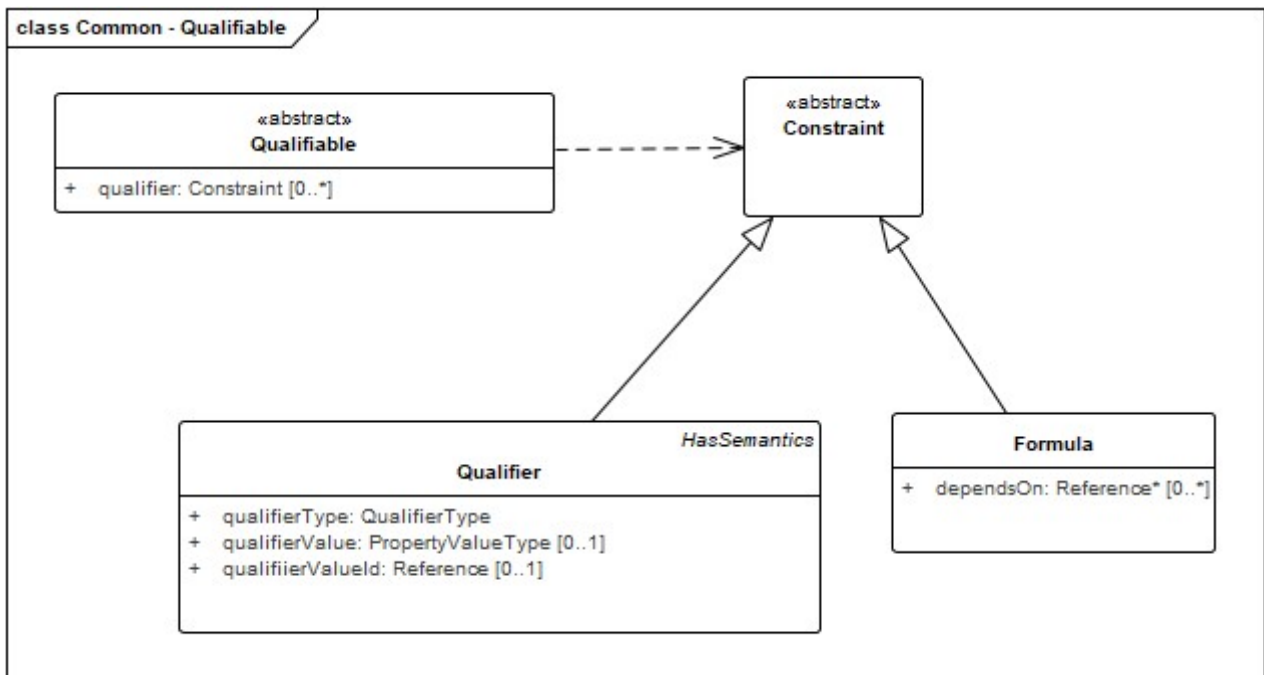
class Common - Qualifiable

«abstract»
Qualifiable

+ qualifier: Constraint [0..*]

«abstract»
Constraint

HasSemantics
Qualifier

+ qualifierType: QualifierType
+ qualifierValue: PropertyValueType [0..1]
+ qualifiierValueId: Reference [0..1]

Formula

+ dependsOn: Reference* [0..*]